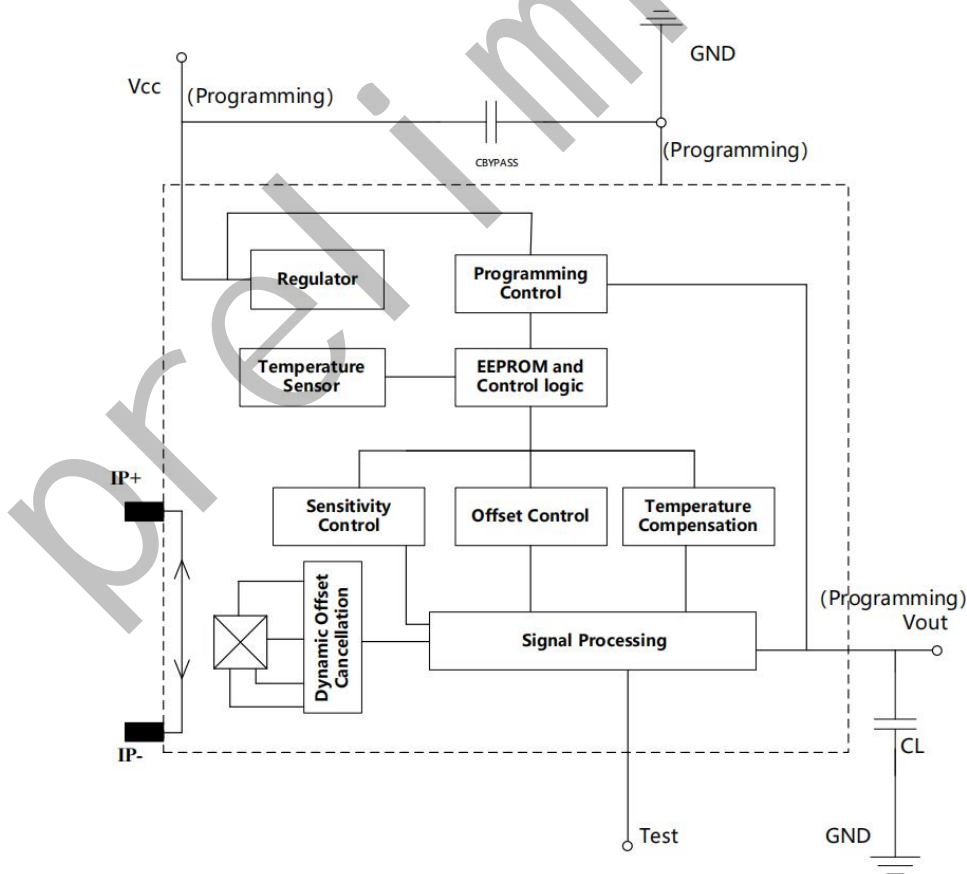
GND

Vcc

(Programming)

CBYPASS

(Programming)

Regulator

Programming Control

Temperature Sensor

EEPROM and Control logic

IP+

Sensitivity Control

Offset Control

Temperature Compensation

Dynamic Offset Cancellation

Signal Processing

(Programming) Vout

CL

IP-

Test

GND

preliminary